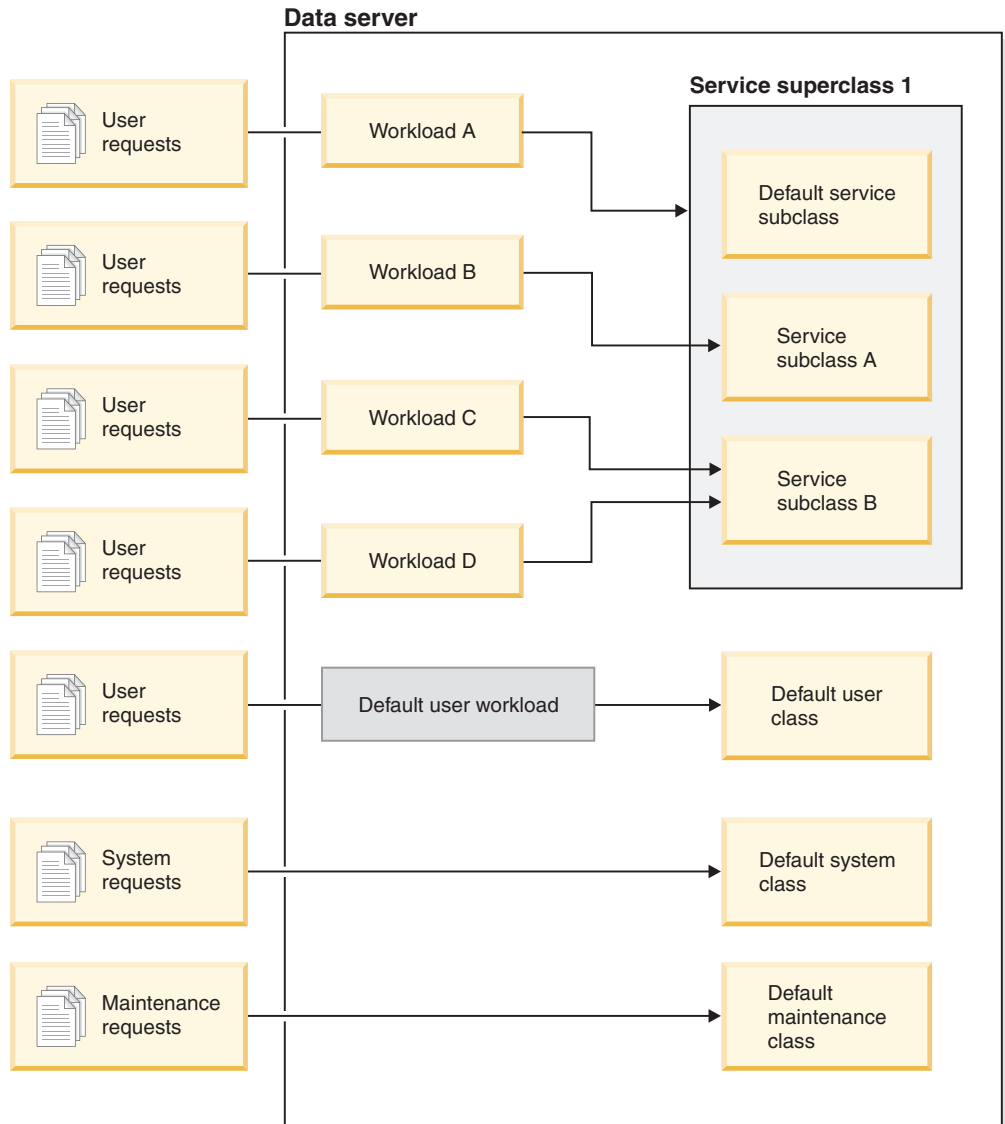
Data server

User requests

Workload A

Service superclass 1

Default service subclass

User requests

Workload B

Service subclass A

User requests

Workload C

Service subclass B

User requests

Workload D

User requests

Default user workload

Default user class

System requests

Default system class

Maintenance requests

Default maintenance class